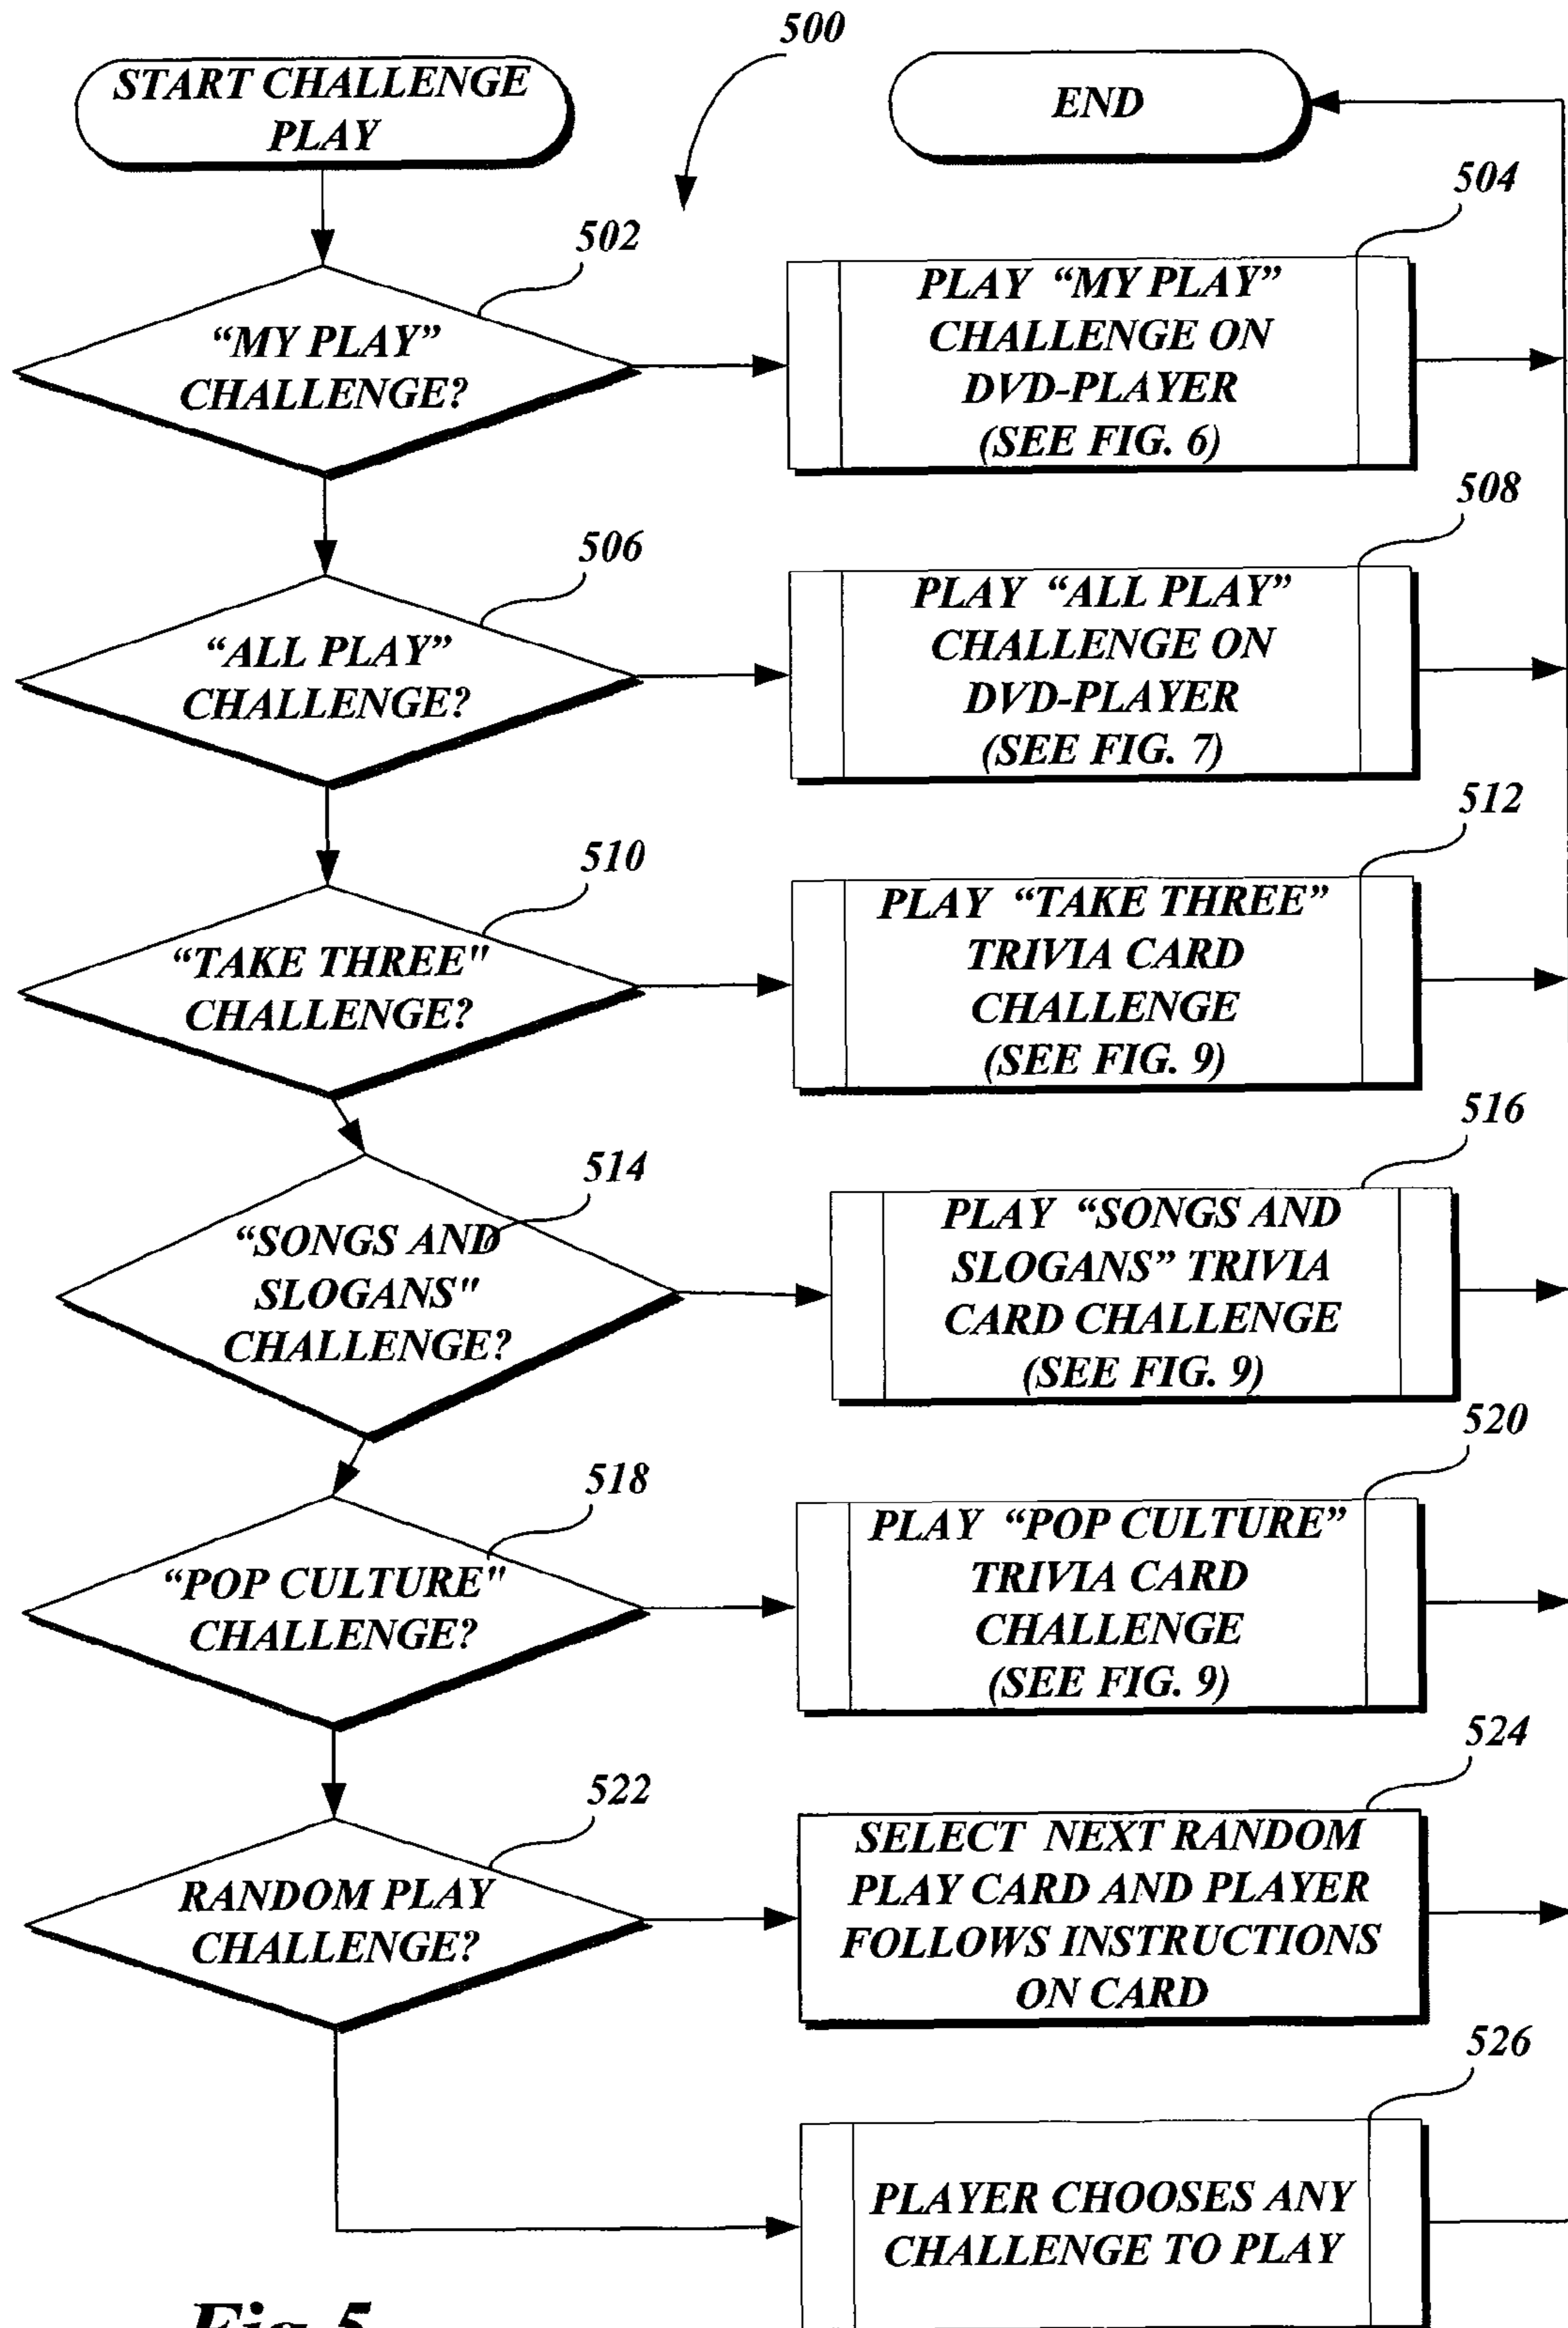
500

START CHALLENGE PLAY

END

502

"MY PLAY" CHALLENGE?

504

PLAY "MY PLAY" CHALLENGE ON DVD-PLAYER (SEE FIG. 6)

506

"ALL PLAY" CHALLENGE?

508

PLAY "ALL PLAY" CHALLENGE ON DVD-PLAYER (SEE FIG. 7)

510

"TAKE THREE" CHALLENGE?

512

PLAY "TAKE THREE" TRIVIA CARD CHALLENGE (SEE FIG. 9)

514

"SONGS AND SLOGANS" CHALLENGE?

516

PLAY "SONGS AND SLOGANS" TRIVIA CARD CHALLENGE (SEE FIG. 9)

518

"POP CULTURE" CHALLENGE?

520

PLAY "POP CULTURE" TRIVIA CARD CHALLENGE (SEE FIG. 9)

522

RANDOM PLAY CHALLENGE?

524

SELECT NEXT RANDOM PLAY CARD AND PLAYER FOLLOWS INSTRUCTIONS ON CARD

526

PLAYER CHOOSES ANY CHALLENGE TO PLAY

Fig.5